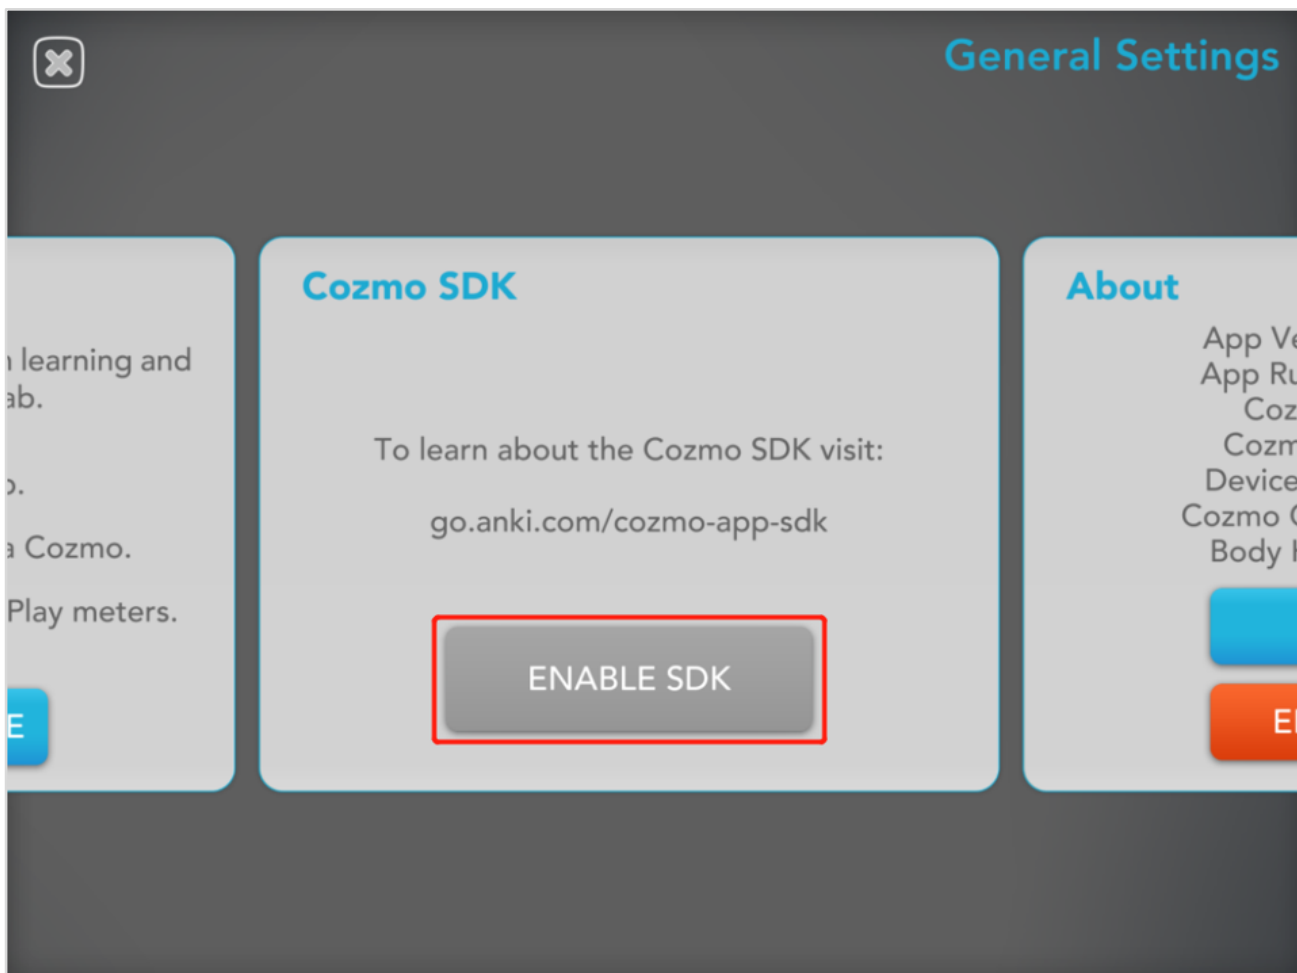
General Settings

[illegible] learning and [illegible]ab.

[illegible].

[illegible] Cozmo.

Play meters.

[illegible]E

Cozmo SDK

To learn about the Cozmo SDK visit:

go.anki.com/cozmo-app-sdk

ENABLE SDK

About

App Ve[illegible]
App Ru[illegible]
Coz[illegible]
Cozm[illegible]
Device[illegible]
Cozmo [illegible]
Body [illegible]

El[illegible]